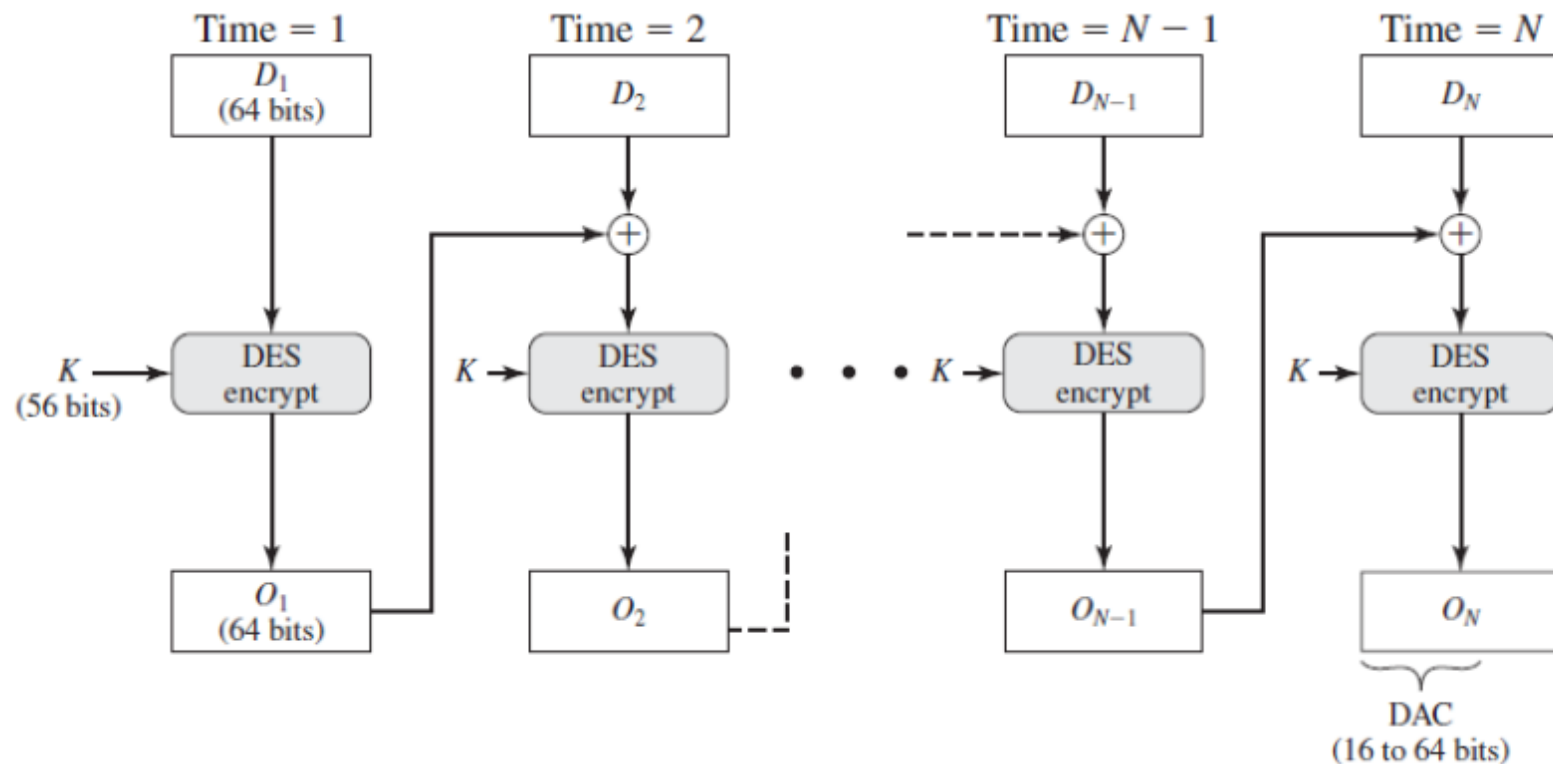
Time = 1

$D_1$ (64 bits)

$K$ (56 bits)

DES encrypt

$O_1$ (64 bits)

Time = 2

$D_2$

$K$

DES encrypt

$O_2$

Time = $N - 1$

$D_{N-1}$

$K$

DES encrypt

$O_{N-1}$

Time = $N$

$D_N$

$K$

DES encrypt

$O_N$

DAC (16 to 64 bits)